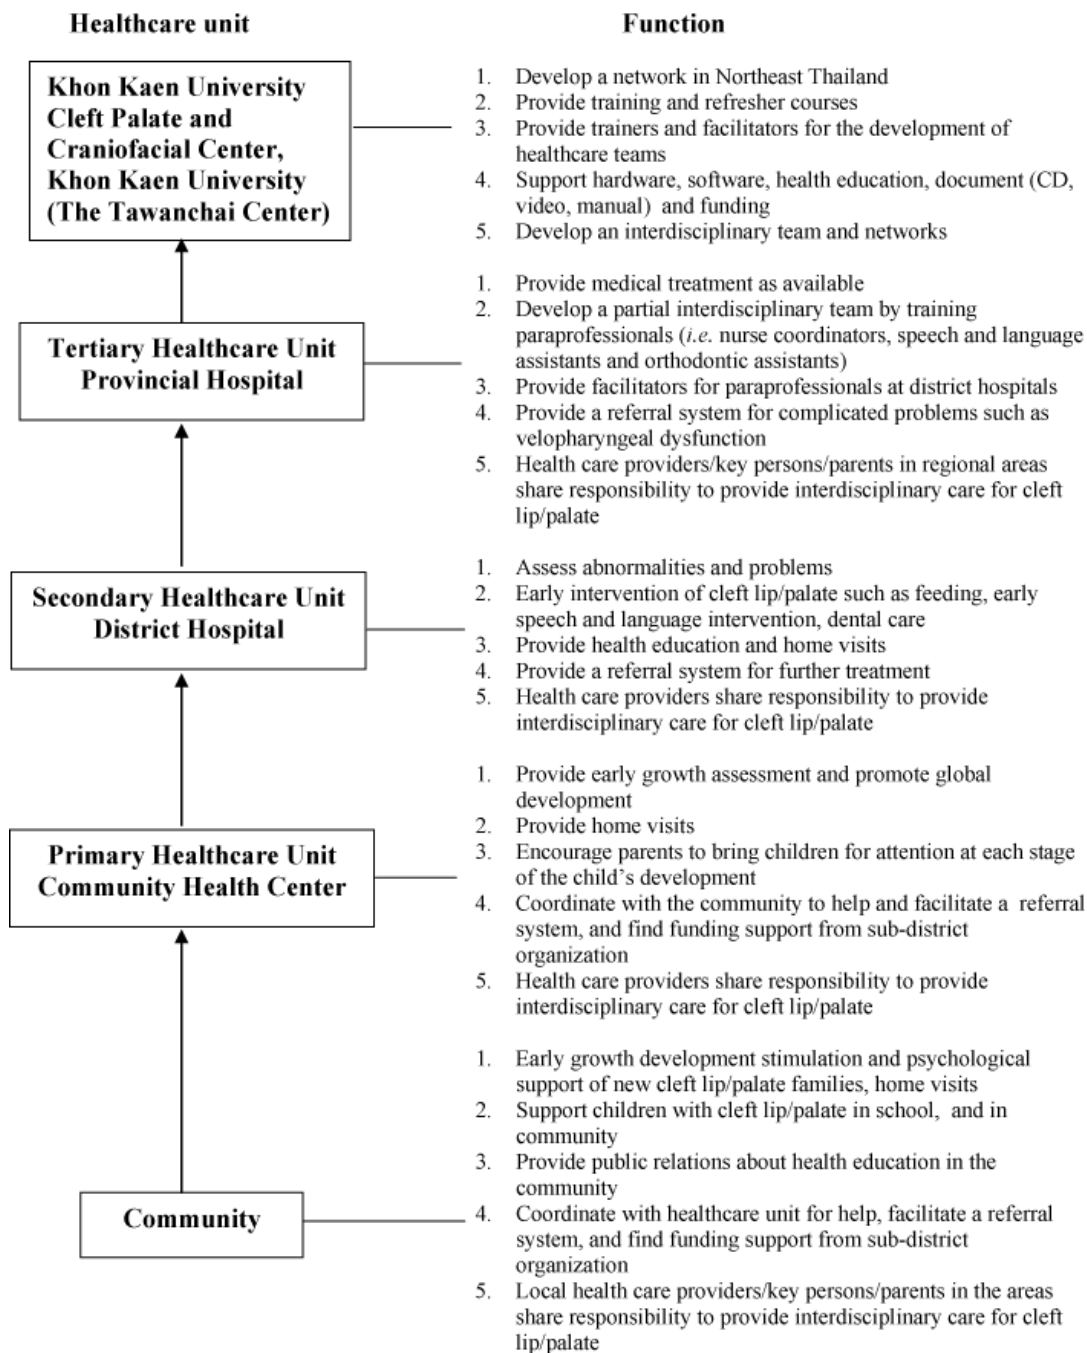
Healthcare unit

Function

Khon Kaen University Cleft Palate and Craniofacial Center, Khon Kaen University (The Tawanchai Center)

1. Develop a network in Northeast Thailand
2. Provide training and refresher courses
3. Provide trainers and facilitators for the development of healthcare teams
4. Support hardware, software, health education, document (CD, video, manual) and funding
5. Develop an interdisciplinary team and networks

Tertiary Healthcare Unit Provincial Hospital

1. Provide medical treatment as available
2. Develop a partial interdisciplinary team by training paraprofessionals (*i.e.* nurse coordinators, speech and language assistants and orthodontic assistants)
3. Provide facilitators for paraprofessionals at district hospitals
4. Provide a referral system for complicated problems such as velopharyngeal dysfunction
5. Health care providers/key persons/parents in regional areas share responsibility to provide interdisciplinary care for cleft lip/palate

Secondary Healthcare Unit District Hospital

1. Assess abnormalities and problems
2. Early intervention of cleft lip/palate such as feeding, early speech and language intervention, dental care
3. Provide health education and home visits
4. Provide a referral system for further treatment
5. Health care providers share responsibility to provide interdisciplinary care for cleft lip/palate

Primary Healthcare Unit Community Health Center

1. Provide early growth assessment and promote global development
2. Provide home visits
3. Encourage parents to bring children for attention at each stage of the child's development
4. Coordinate with the community to help and facilitate a referral system, and find funding support from sub-district organization
5. Health care providers share responsibility to provide interdisciplinary care for cleft lip/palate

Community

1. Early growth development stimulation and psychological support of new cleft lip/palate families, home visits
2. Support children with cleft lip/palate in school, and in community
3. Provide public relations about health education in the community
4. Coordinate with healthcare unit for help, facilitate a referral system, and find funding support from sub-district organization
5. Local health care providers/key persons/parents in the areas share responsibility to provide interdisciplinary care for cleft lip/palate